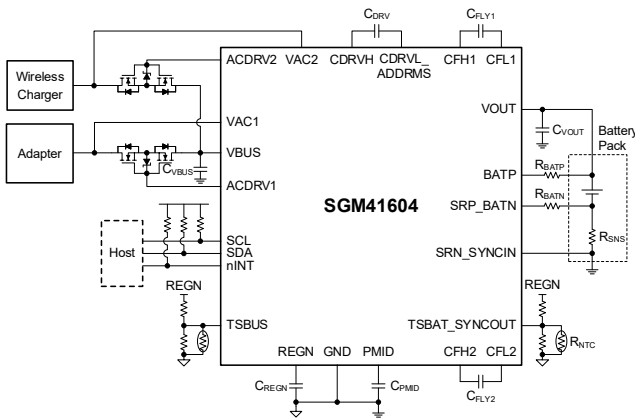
$C_{DRV}$

$C_{FLY1}$

ACDRV2 VAC2 CDRVH CDRVL_ADDRMS CFH1 CFL1

Wireless Charger

Adapter

VAC1

VBUS

$C_{VBUS}$

ACDRV1

VOUT

$C_{VOUT}$

Battery Pack

BATP

$R_{BATP}$

$R_{BATN}$

SRP_BATN

SGM41604

$R_{SNS}$

SRN_SYNCIN

Host

SCL

SDA

nINT

REGN

REGN

TSBUS

TSBAT_SYNCOUT

$R_{NTC}$

REGN GND PMID CFH2 CFL2

$C_{REGN}$

$C_{PMID}$

$C_{FLY2}$